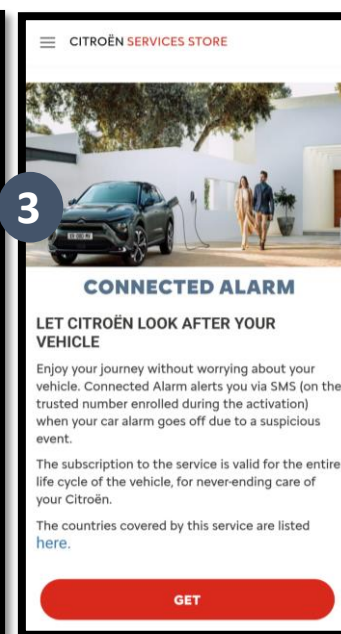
CITROËN SERVICES STORE

3

CONNECTED ALARM

LET CITROËN LOOK AFTER YOUR VEHICLE

Enjoy your journey without worrying about your vehicle. Connected Alarm alerts you via SMS (on the trusted number enrolled during the activation) when your car alarm goes off due to a suspicious event.

The subscription to the service is valid for the entire life cycle of the vehicle, for never-ending care of your Citroën.

The countries covered by this service are listed here.

GET